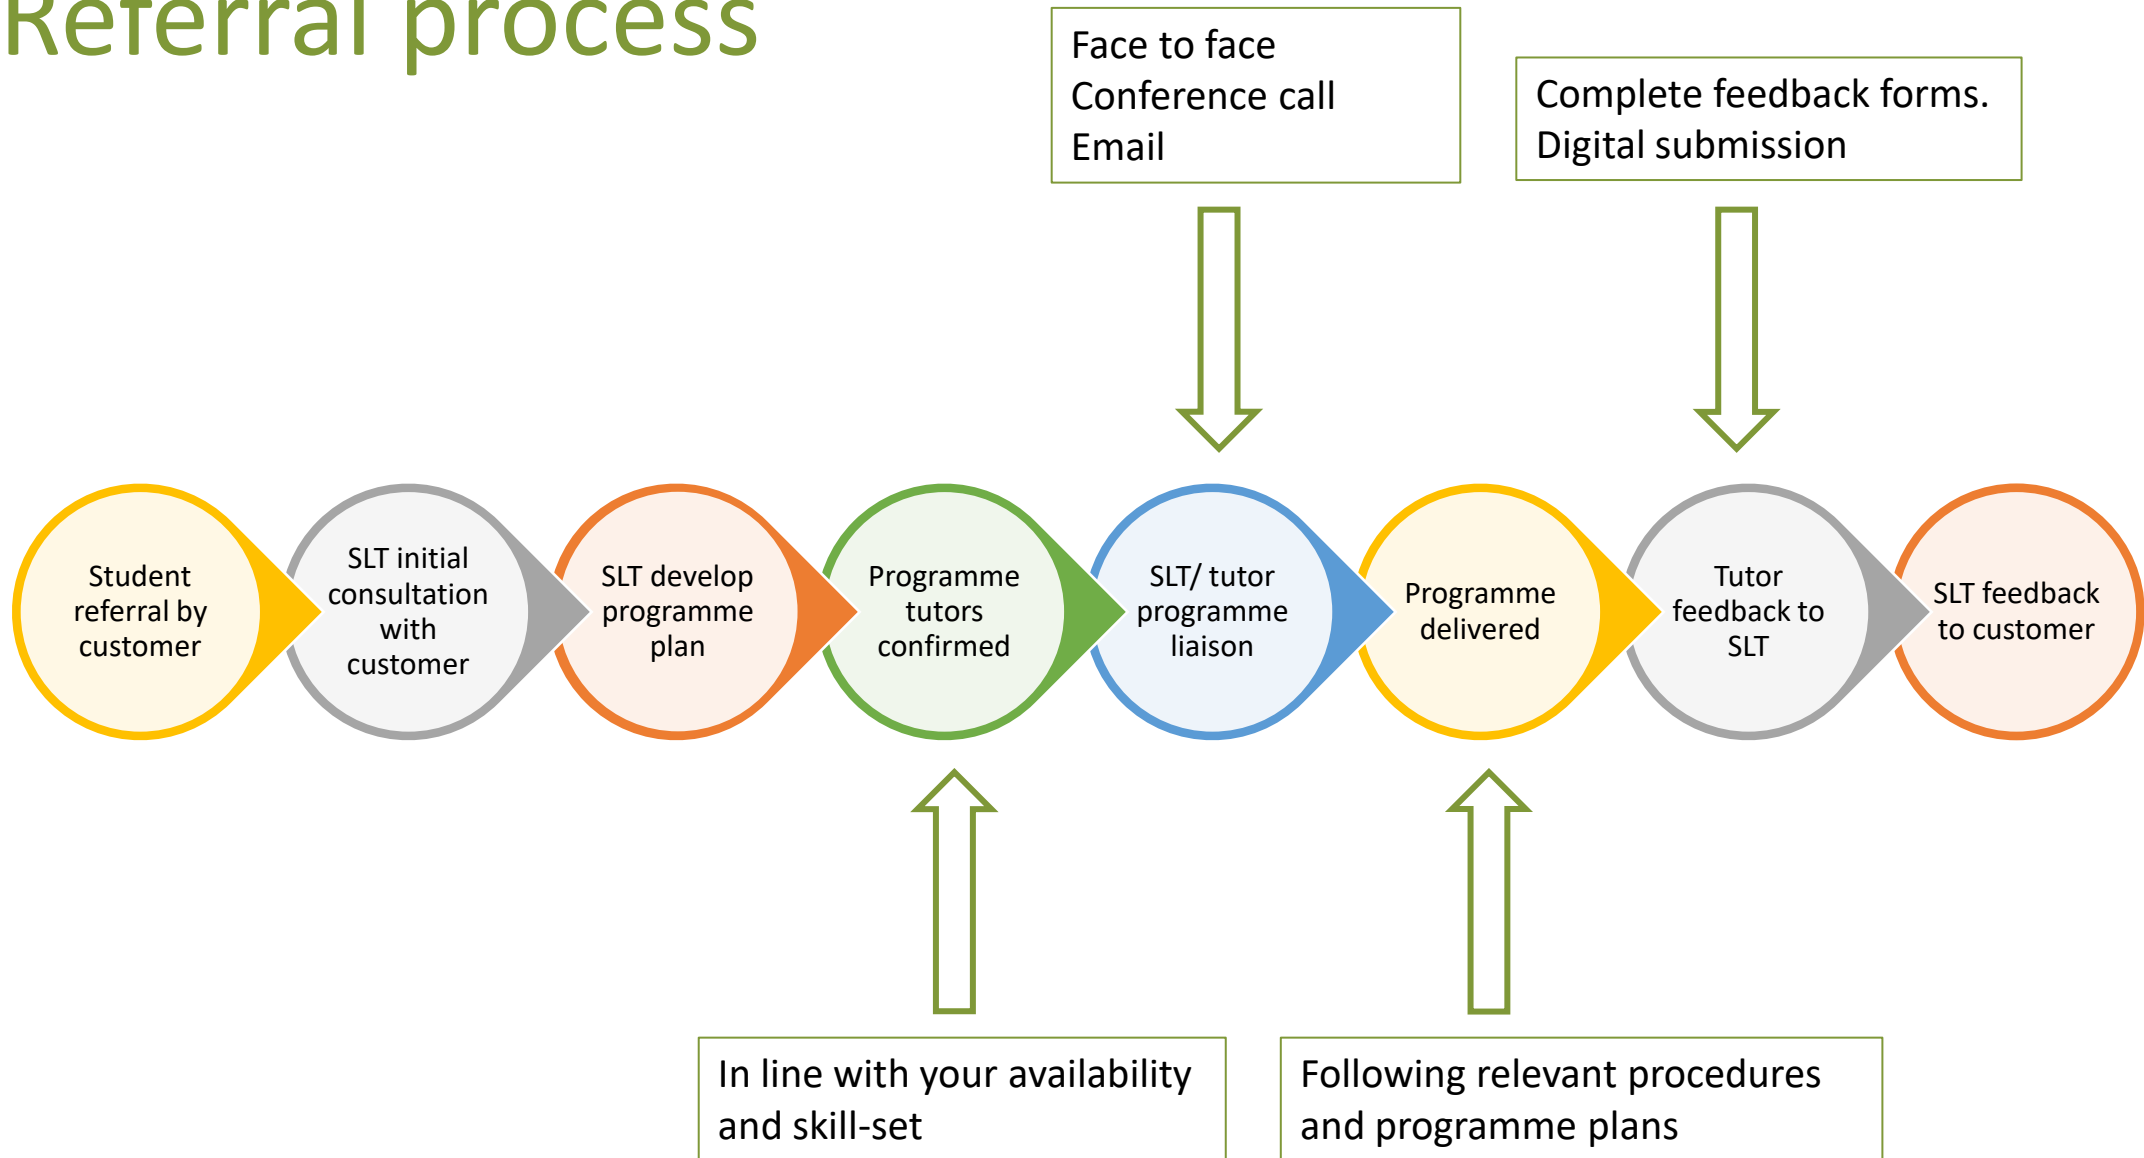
Referral process

Face to face
Conference call
Email

Complete feedback forms.
Digital submission

Student referral by customer

SLT initial consultation with customer

SLT develop programme plan

Programme tutors confirmed

SLT/ tutor programme liaison

Programme delivered

Tutor feedback to SLT

SLT feedback to customer

In line with your availability and skill-set

Following relevant procedures and programme plans